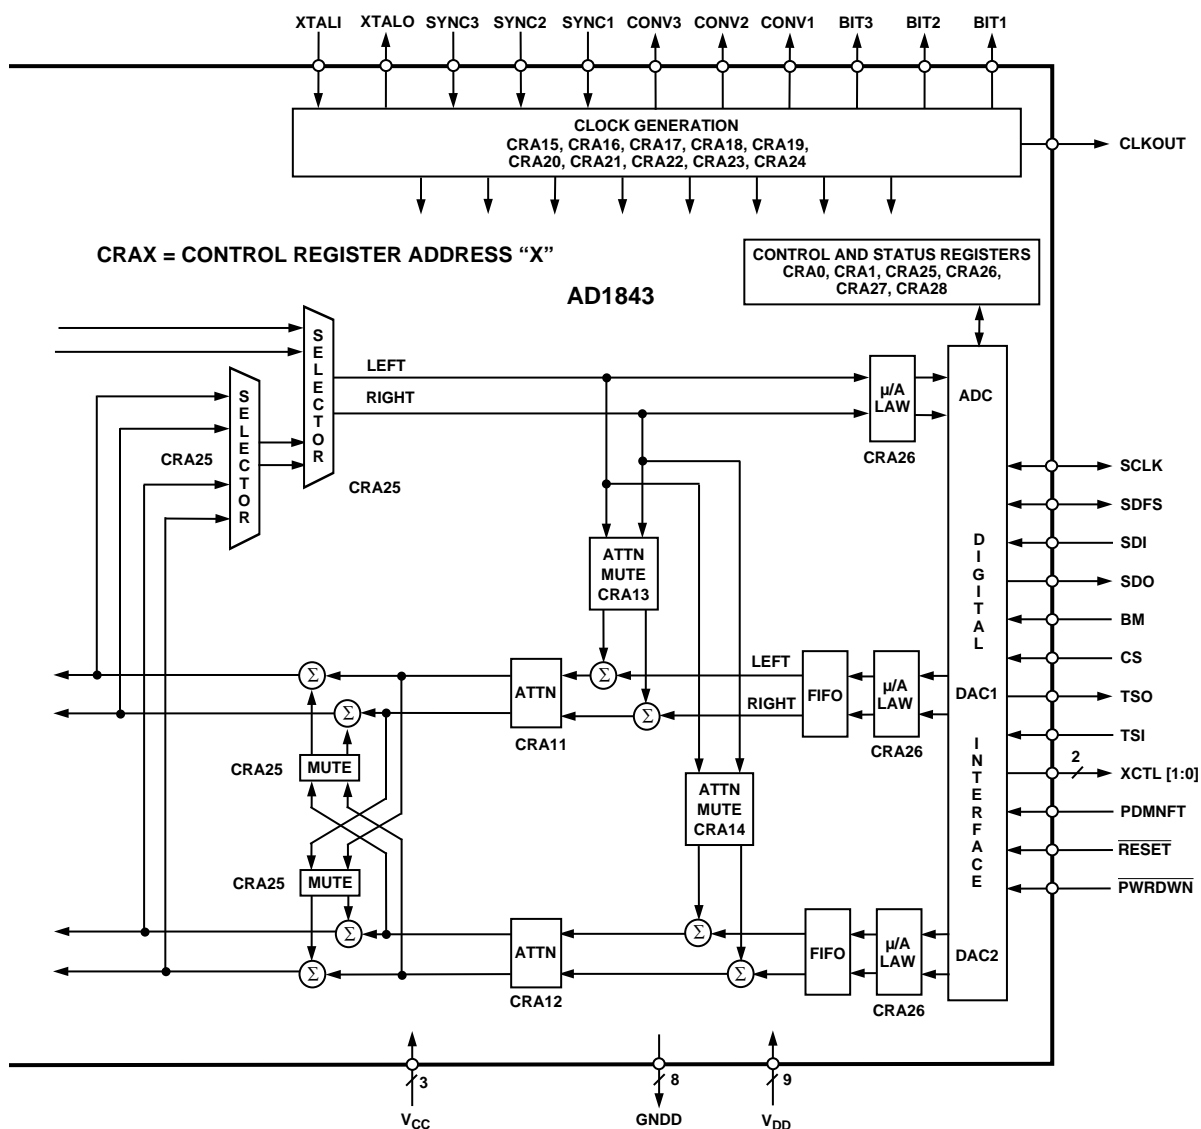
XTALI XTALO SYNC3 SYNC2 SYNC1 CONV3 CONV2 CONV1 BIT3 BIT2 BIT1

CLOCK GENERATION
CRA15, CRA16, CRA17, CRA18, CRA19, CRA20, CRA21, CRA22, CRA23, CRA24

CLKOUT

CRAX = CONTROL REGISTER ADDRESS "X"

CONTROL AND STATUS REGISTERS
CRA0, CRA1, CRA25, CRA26, CRA27, CRA28

AD1843

SELECTOR

LEFT

RIGHT

μ/A LAW

ADC

SELECTOR

CRA25

CRA25

CRA26

SCLK

SDFS

SDI

SDO

BM

CS

TSO

TSI

XCTL [1:0]

PDMNFT

$\overline{RESET}$

$\overline{PWRDWN}$

ATTN MUTE CRA13

DIGITAL INTERFACE

$\Sigma$

$\Sigma$

ATTN

LEFT

FIFO

μ/A LAW

DAC1

$\Sigma$

$\Sigma$

RIGHT

CRA11

CRA26

2

CRA25

MUTE

ATTN MUTE CRA14

CRA25

MUTE

$\Sigma$

$\Sigma$

ATTN

$\Sigma$

FIFO

μ/A LAW

DAC2

$\Sigma$

$\Sigma$

CRA12

CRA26

3

8

9

$V_{CC}$

GNDD

$V_{DD}$